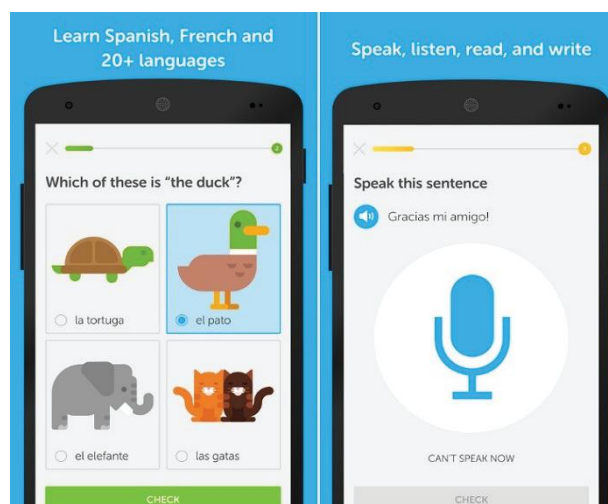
Learn Spanish, French and 20+ languages

Which of these is "the duck"?

la tortuga

el pato

el elefante

las gatas

CHECK

Speak, listen, read, and write

Speak this sentence

Gracias mi amigo!

CAN'T SPEAK NOW

CHECK